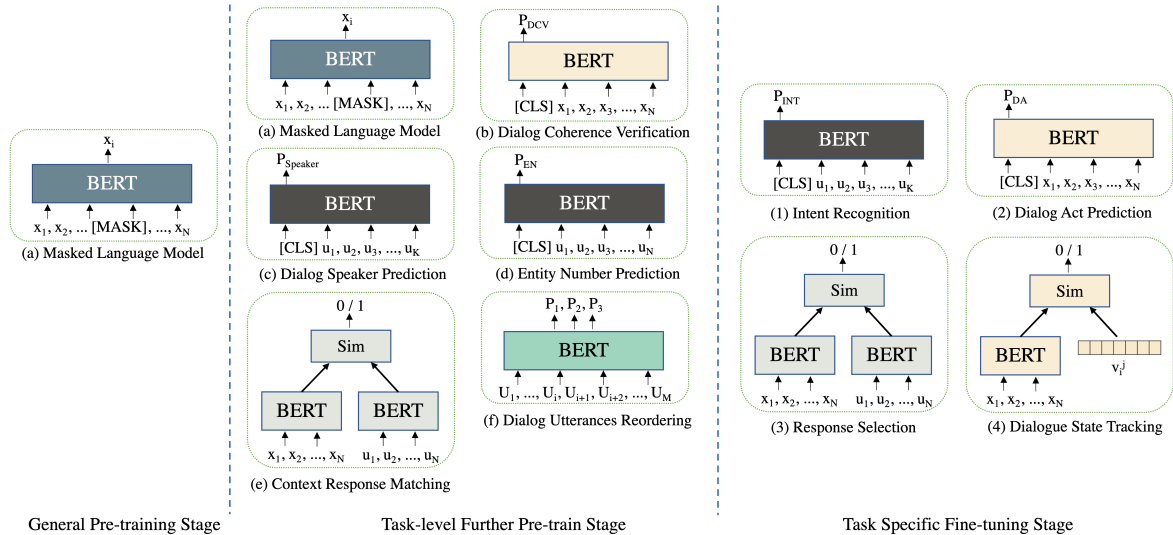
$x_i$
BERT
$x_1, x_2, ...$ [MASK], ..., $x_N$
(a) Masked Language Model

General Pre-training Stage

$x_i$
BERT
$x_1, x_2, ...$ [MASK], ..., $x_N$
(a) Masked Language Model

$P_{DCV}$
BERT
[CLS] $x_1, x_2, x_3, ..., x_N$
(b) Dialog Coherence Verification

$P_{Speaker}$
BERT
[CLS] $u_1, u_2, u_3, ..., u_K$
(c) Dialog Speaker Prediction

$P_{EN}$
BERT
[CLS] $u_1, u_2, u_3, ..., u_N$
(d) Entity Number Prediction

0 / 1
Sim
BERT
BERT
$x_1, x_2, ..., x_N$
$u_1, u_2, ..., u_N$
(e) Context Response Matching

$P_1, P_2, P_3$
BERT
$U_1, ..., U_i, U_{i+1}, U_{i+2}, ..., U_M$
(f) Dialog Utterances Reordering

Task-level Further Pre-train Stage

$P_{INT}$
BERT
[CLS] $u_1, u_2, u_3, ..., u_K$
(1) Intent Recognition

$P_{DA}$
BERT
[CLS] $x_1, x_2, x_3, ..., x_N$
(2) Dialog Act Prediction

0 / 1
Sim
BERT
BERT
$x_1, x_2, ..., x_N$
$u_1, u_2, ..., u_N$
(3) Response Selection

0 / 1
Sim
BERT
$v_i^j$
$x_1, x_2, ..., x_N$
(4) Dialogue State Tracking

Task Specific Fine-tuning Stage